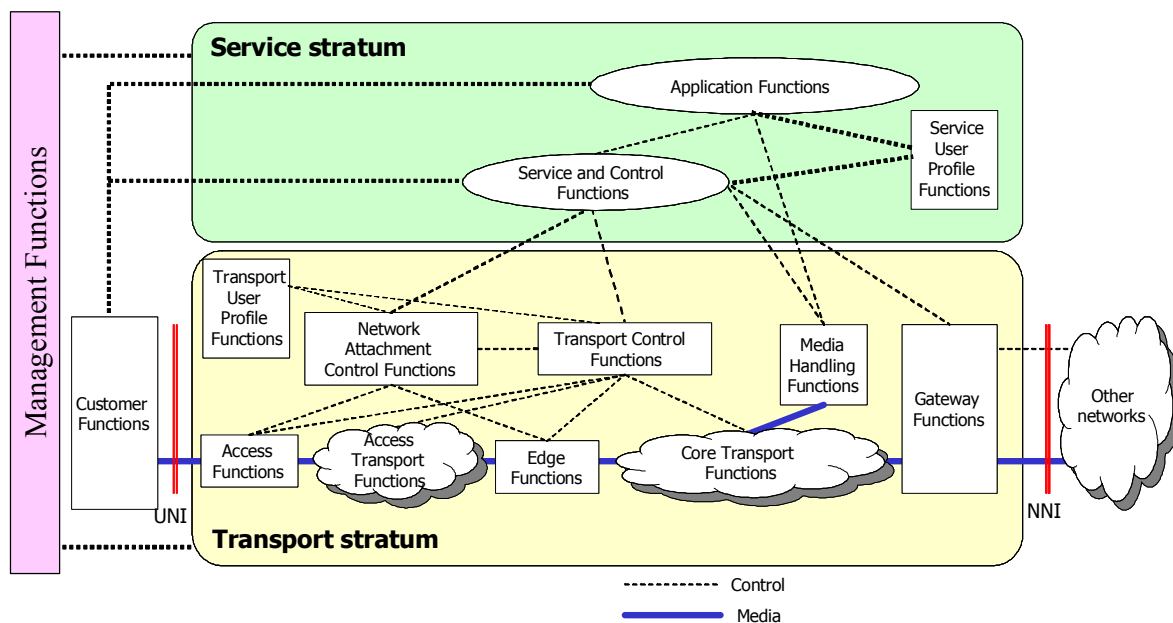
Management Functions

Service stratum

Application Functions

Service User Profile Functions

Service and Control Functions

Transport User Profile Functions

Network Attachment Control Functions

Transport Control Functions

Media Handling Functions

Customer Functions

Gateway Functions

Other networks

Access Functions

Access Transport Functions

Edge Functions

Core Transport Functions

UNI

NNI

Transport stratum

Control

Media